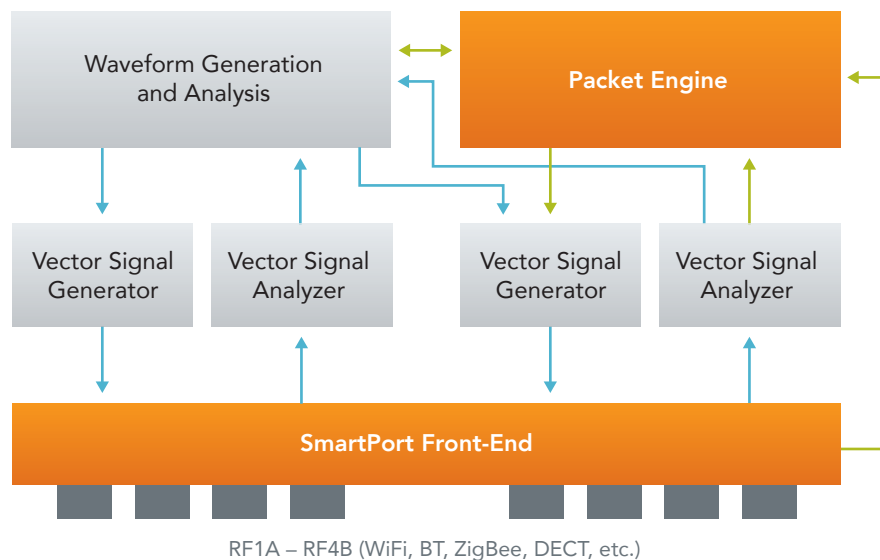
Waveform Generation and Analysis

Packet Engine

Vector Signal Generator

Vector Signal Analyzer

Vector Signal Generator

Vector Signal Analyzer

SmartPort Front-End

RF1A – RF4B (WiFi, BT, ZigBee, DECT, etc.)